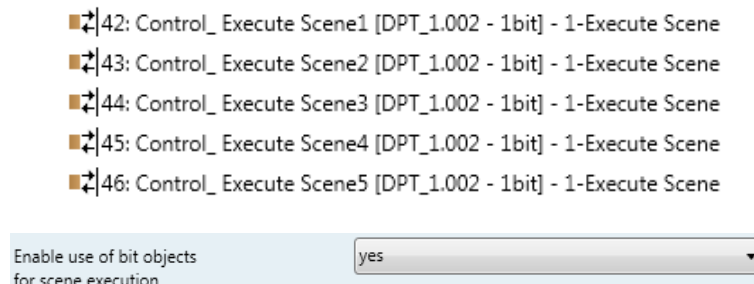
42: Control_ Execute Scene1 [DPT_1.002 - 1bit] - 1-Execute Scene
43: Control_ Execute Scene2 [DPT_1.002 - 1bit] - 1-Execute Scene
44: Control_ Execute Scene3 [DPT_1.002 - 1bit] - 1-Execute Scene
45: Control_ Execute Scene4 [DPT_1.002 - 1bit] - 1-Execute Scene
46: Control_ Execute Scene5 [DPT_1.002 - 1bit] - 1-Execute Scene

Enable use of bit objects for scene execution
yes